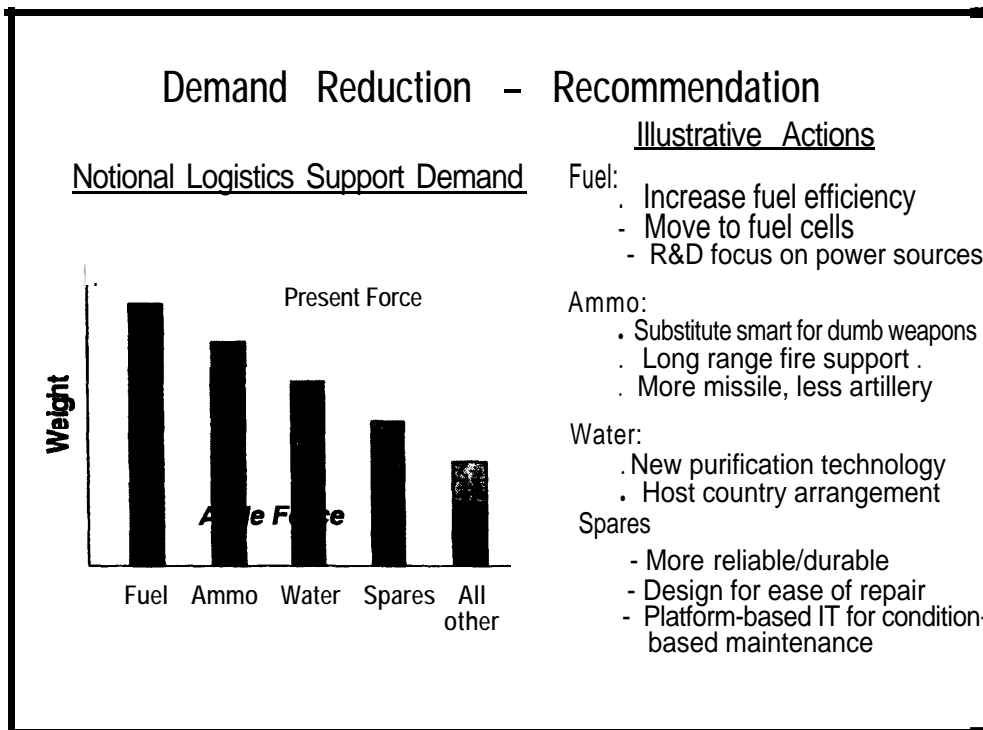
Demand Reduction – Recommendation

Notional Logistics Support Demand

Weight

Present Force

A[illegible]e F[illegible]e

Fuel Ammo Water Spares All other

Illustrative Actions

Fuel:
. Increase fuel efficiency
- Move to fuel cells
- R&D focus on power sources

Ammo:
. Substitute smart for dumb weapons
. Long range fire support .
. More missile, less artillery

Water:
. New purification technology
. Host country arrangement

Spares
- More reliable/durable
- Design for ease of repair
- Platform-based IT for condition-based maintenance